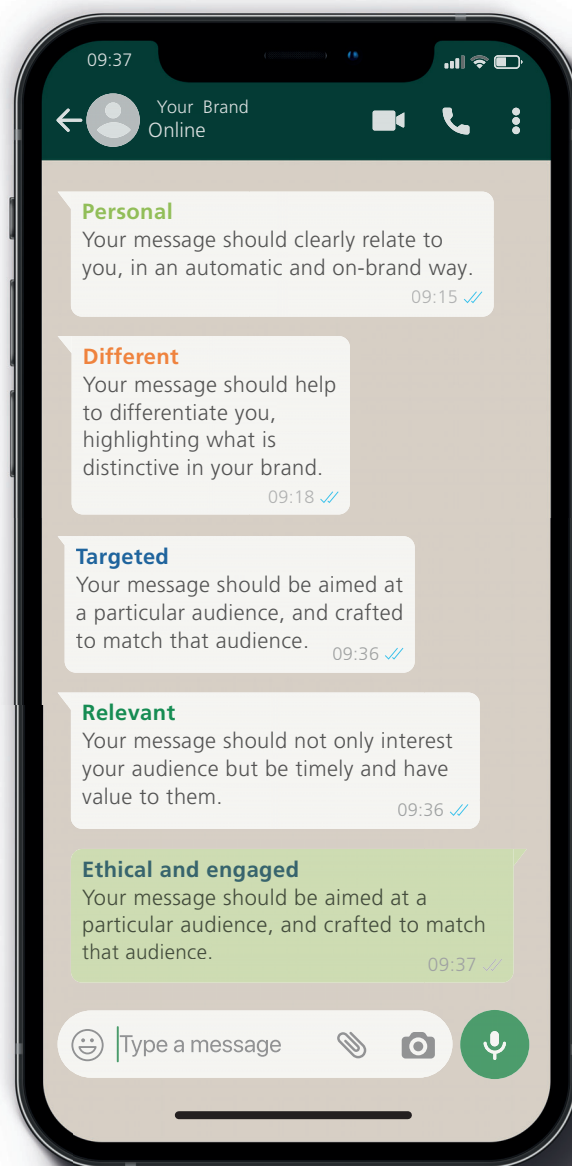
09:37

Your Brand
Online

Personal
Your message should clearly relate to you, in an automatic and on-brand way.
09:15

Different
Your message should help to differentiate you, highlighting what is distinctive in your brand.
09:18

Targeted
Your message should be aimed at a particular audience, and crafted to match that audience.
09:36

Relevant
Your message should not only interest your audience but be timely and have value to them.
09:36

Ethical and engaged
Your message should be aimed at a particular audience, and crafted to match that audience.
09:37

Type a message